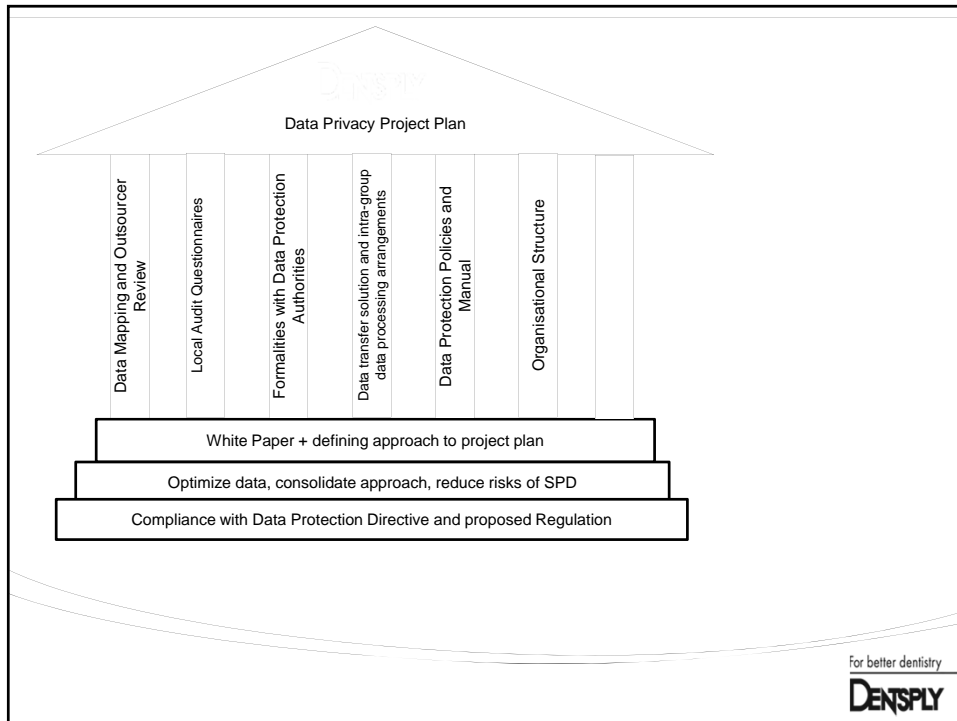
Data Privacy Project Plan

Data Mapping and Outsourcer Review

Local Audit Questionnaires

Formalities with Data Protection Authorities

Data transfer solution and intra-group data processing arrangements

Data Protection Policies and Manual

Organisational Structure

White Paper + defining approach to project plan

Optimize data, consolidate approach, reduce risks of SPD

Compliance with Data Protection Directive and proposed Regulation

For better dentistry

DENTSPLY